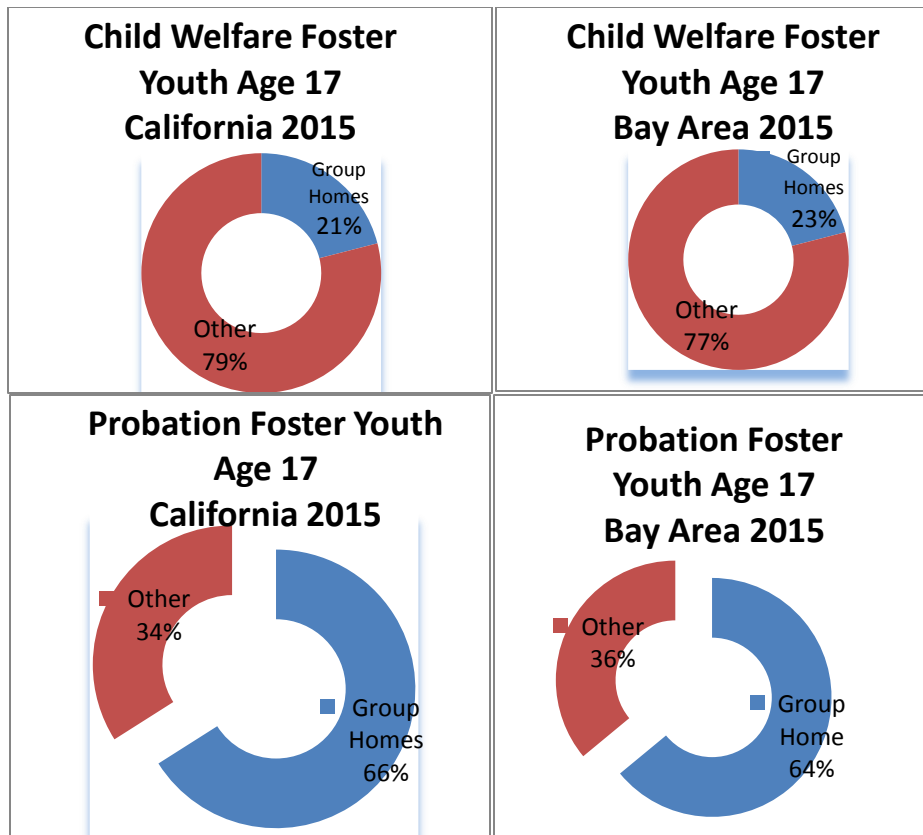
| **Child Welfare Foster Youth Age 17 California 2015**<br>Group Homes 21%<br>Other 79% | **Child Welfare Foster Youth Age 17 Bay Area 2015**<br>Group Homes 23%<br>Other 77% |
|---|---|
| **Probation Foster Youth Age 17 California 2015**<br>Other 34%<br>Group Homes 66% | **Probation Foster Youth Age 17 Bay Area 2015**<br>Other 36%<br>Group Home 64% |